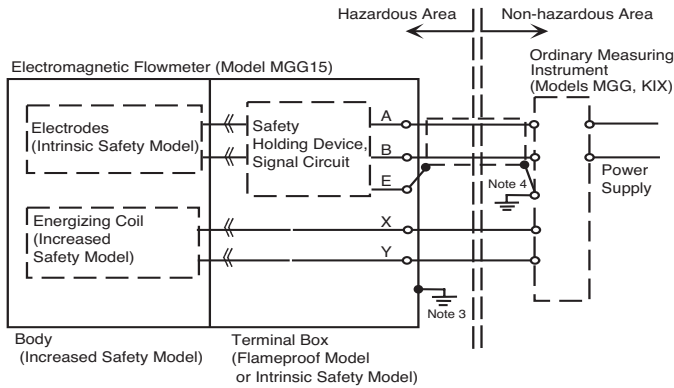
Hazardous Area

Non-hazardous Area

Electromagnetic Flowmeter (Model MGG15)

Ordinary Measuring Instrument (Models MGG, KIX)

Electrodes (Intrinsic Safety Model)

Safety Holding Device, Signal Circuit

A

B

E

Note 4

Power Supply

Energizing Coil (Increased Safety Model)

X

Y

Note 3

Body (Increased Safety Model)

Terminal Box (Flameproof Model or Intrinsic Safety Model)